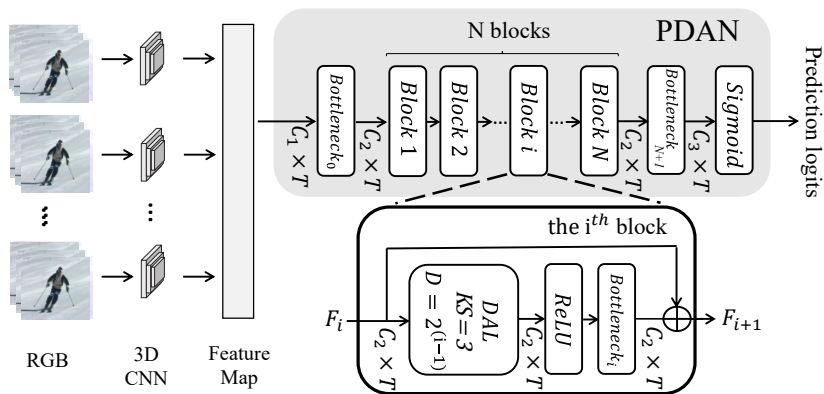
N blocks

PDAN

$Bottleneck_0$

$Block\ 1$

$Block\ 2$

$Block\ i$

$Block\ N$

$Bottleneck_{N+1}$

$Sigmoid$

Prediction logits

$C_1 \times T$

$C_2 \times T$

$C_2 \times T$

$C_3 \times T$

the $i^{th}$ block

$F_i$

$C_2 \times T$

$DAL$
$KS = 3$
$D = 2^{(i-1)}$

$C_2 \times T$

$ReLU$

$Bottleneck_i$

$C_2 \times T$

$F_{i+1}$

RGB

3D CNN

Feature Map